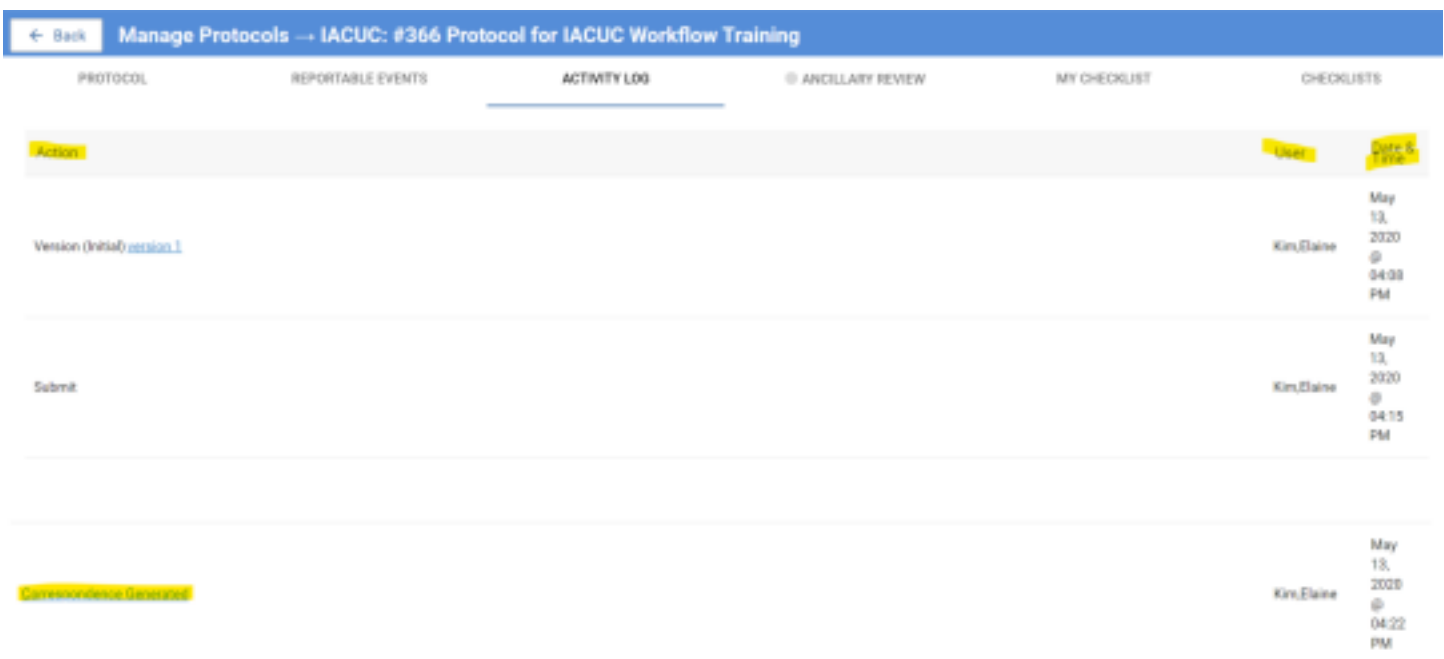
← Back Manage Protocols → IACUC: #366 Protocol for IACUC Workflow Training

PROTOCOL REPORTABLE EVENTS ACTIVITY LOG ANCILLARY REVIEW MY CHECKLIST CHECKLISTS

| Action | User | Date & Time |
|---|---|---|
| Version (Initial) version 1 | Kim,Elaine | May 13, 2020 @ 04:08 PM |
| Submit | Kim,Elaine | May 13, 2020 @ 04:15 PM |
| Correspondence Generated | Kim,Elaine | May 13, 2020 @ 04:22 PM |